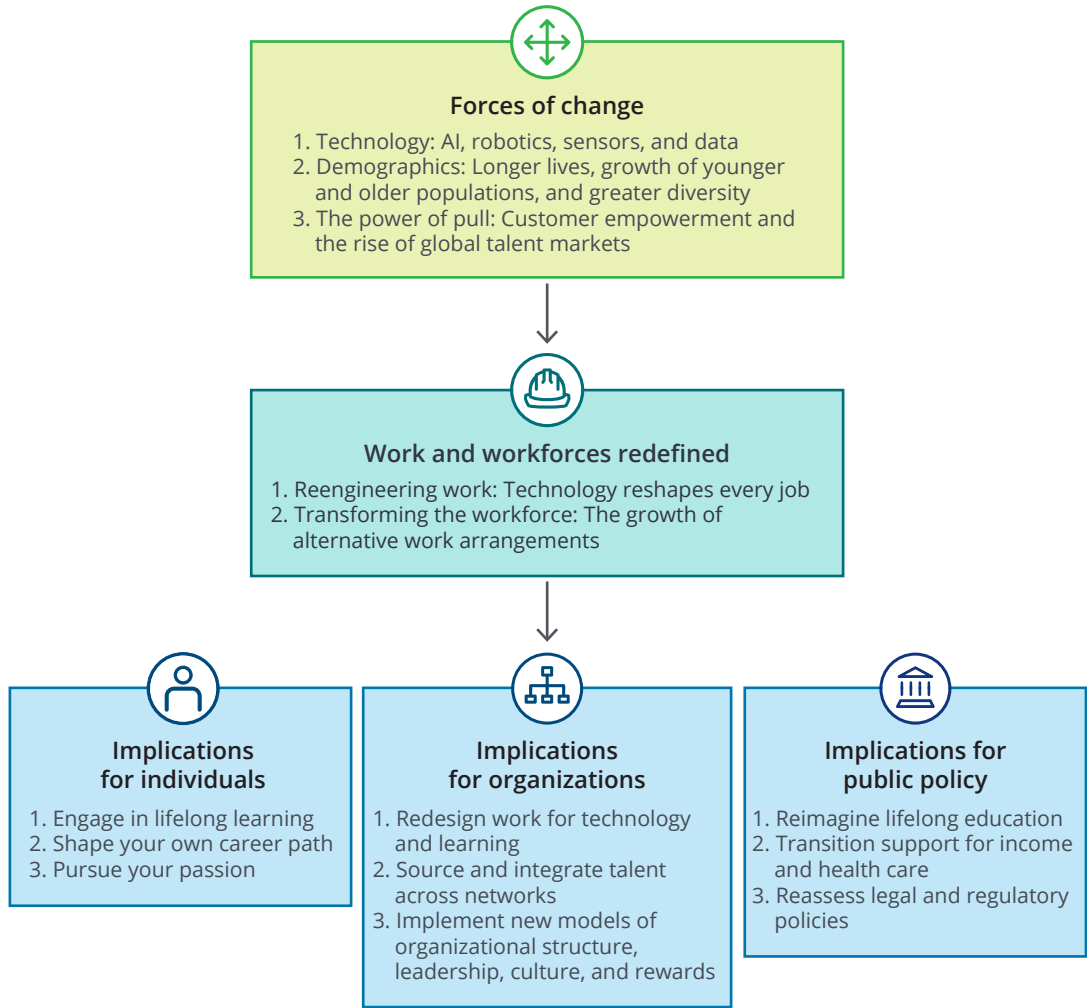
Forces of change

1. Technology: AI, robotics, sensors, and data
2. Demographics: Longer lives, growth of younger and older populations, and greater diversity
3. The power of pull: Customer empowerment and the rise of global talent markets

Work and workforces redefined

1. Reengineering work: Technology reshapes every job
2. Transforming the workforce: The growth of alternative work arrangements

Implications for individuals

1. Engage in lifelong learning
2. Shape your own career path
3. Pursue your passion

Implications for organizations

1. Redesign work for technology and learning
2. Source and integrate talent across networks
3. Implement new models of organizational structure, leadership, culture, and rewards

Implications for public policy

1. Reimagine lifelong education
2. Transition support for income and health care
3. Reassess legal and regulatory policies